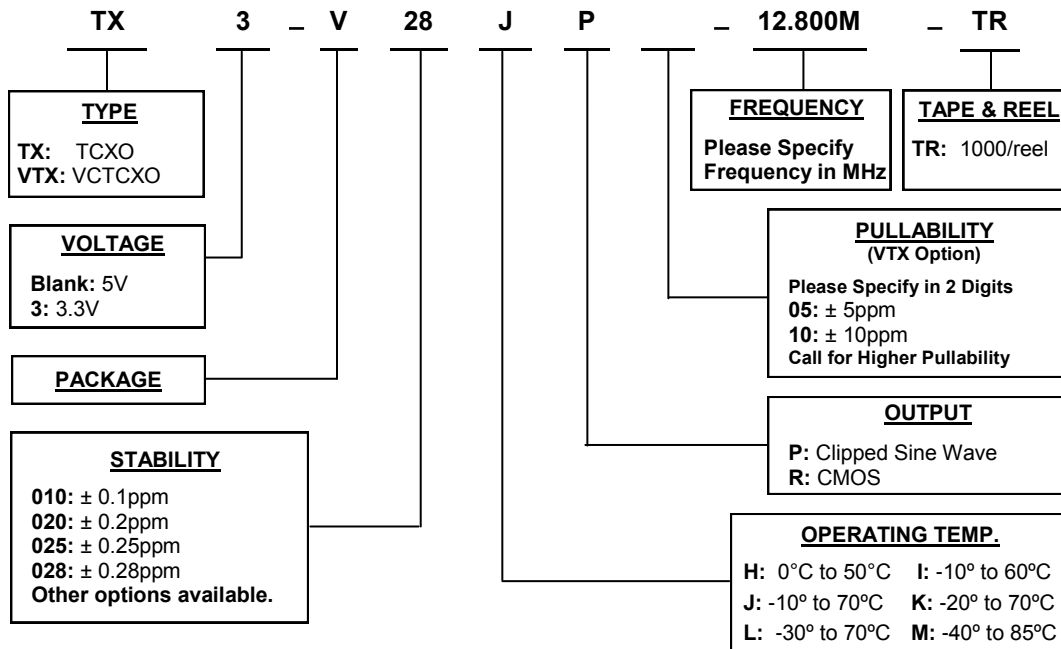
TX 3 _ V 28 J P _ _ 12.800M _ TR

TYPE
TX: TCXO
VTX: VCTCXO

VOLTAGE
Blank: 5V
3: 3.3V

PACKAGE

STABILITY
010: ± 0.1ppm
020: ± 0.2ppm
025: ± 0.25ppm
028: ± 0.28ppm
Other options available.

FREQUENCY
Please Specify Frequency in MHz

TAPE & REEL
TR: 1000/reel

PULLABILITY
(VTX Option)
Please Specify in 2 Digits
05: ± 5ppm
10: ± 10ppm
Call for Higher Pullability

OUTPUT
P: Clipped Sine Wave
R: CMOS

OPERATING TEMP.
H: 0°C to 50°C I: -10º to 60ºC
J: -10º to 70ºC K: -20º to 70ºC
L: -30º to 70ºC M: -40º to 85ºC